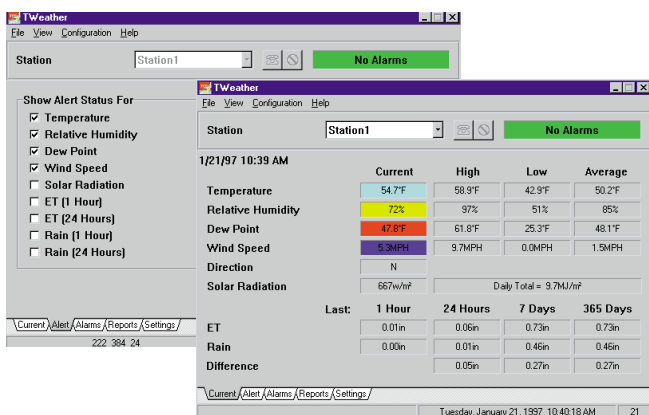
TWeather
File View Configuration Help
Station
Station1
No Alarms

Show Alert Status For
Temperature
Relative Humidity
Dew Point
Wind Speed
Solar Radiation
ET (1 Hour)
ET (24 Hours)
Rain (1 Hour)
Rain (24 Hours)

Current Alert Alarms Reports Settings
222 384 24

TWeather
File View Configuration Help
Station
Station1
No Alarms

1/21/97 10:39 AM

| | Current | High | Low | Average |
|---|---|---|---|---|
| Temperature | 54.7°F | 58.9°F | 42.9°F | 50.2°F |
| Relative Humidity | 72% | 97% | 51% | 85% |
| Dew Point | 47.8°F | 61.8°F | 25.3°F | 48.1°F |
| Wind Speed | 5.3MPH | 9.7MPH | 0.0MPH | 1.5MPH |
| Direction | N | | | |
| Solar Radiation | 667w/m² | Daily Total = 9.7MJ/m² | | |

| Last: | 1 Hour | 24 Hours | 7 Days | 365 Days |
|---|---|---|---|---|
| ET | 0.01in | 0.06in | 0.73in | 0.73in |
| Rain | 0.00in | 0.01in | 0.46in | 0.46in |
| Difference | | 0.05in | 0.27in | 0.27in |

Current Alert Alarms Reports Settings
Tuesday, January 21, 1997 10:40:18 AM 21